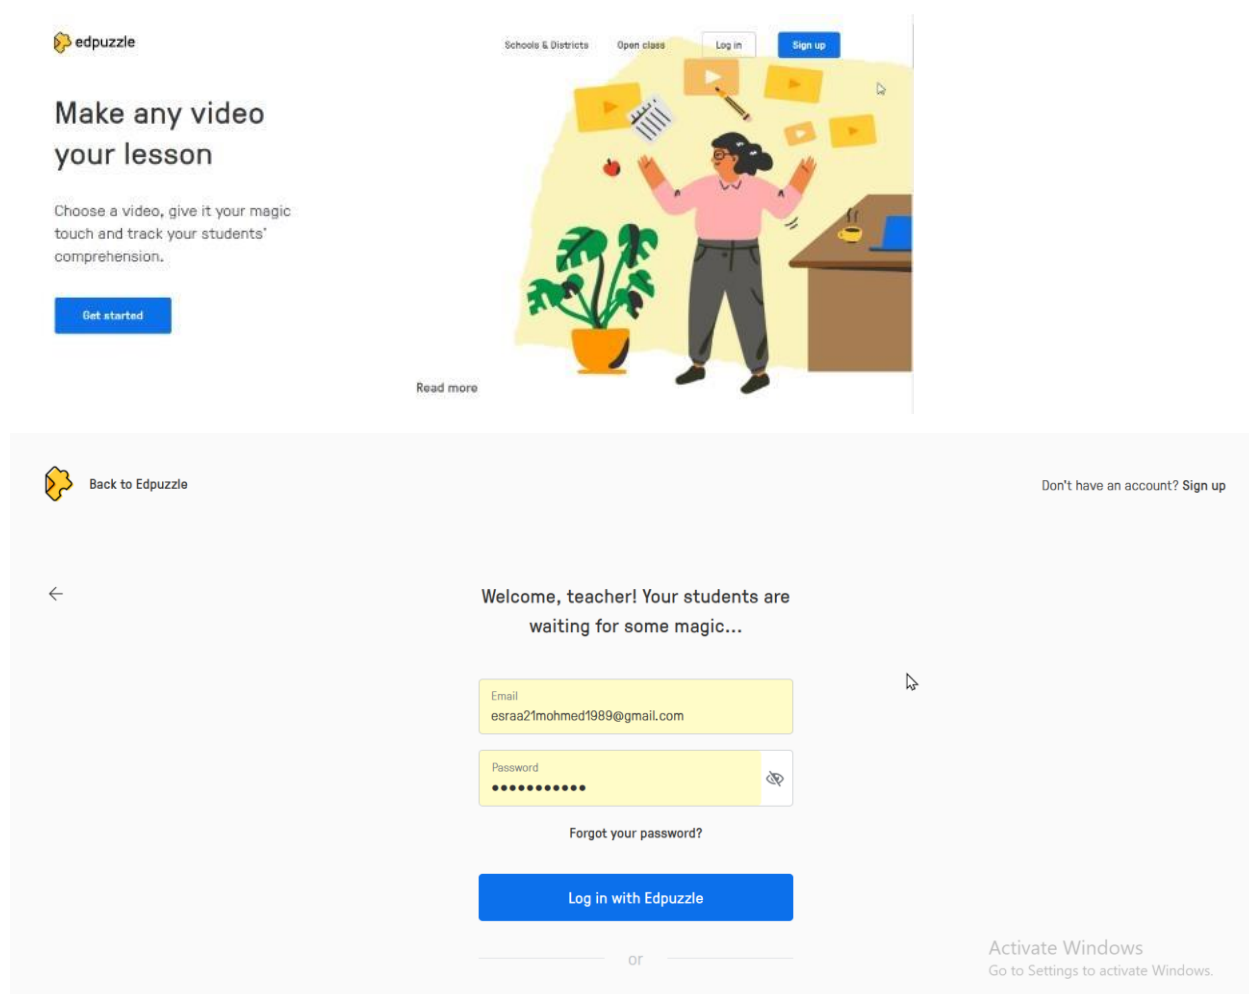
edpuzzle

Schools & Districts Open class Log in Sign up

Make any video your lesson

Choose a video, give it your magic touch and track your students' comprehension.

Get started

Read more

Back to Edpuzzle

Don't have an account? Sign up

←

Welcome, teacher! Your students are waiting for some magic...

Email
esraa21mohmed1989@gmail.com

Password
•••••••••••

Forgot your password?

Log in with Edpuzzle

or

Activate Windows
Go to Settings to activate Windows.